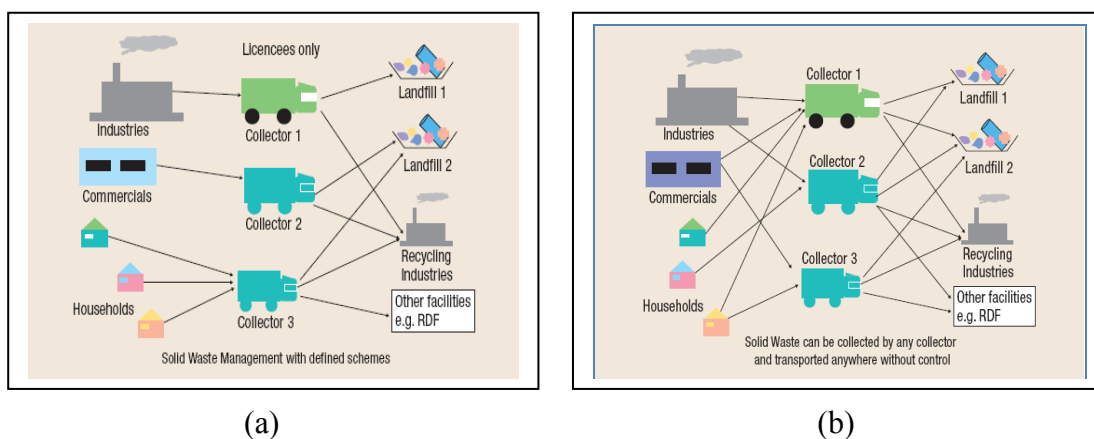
Licencees only

Industries

Collector 1

Landfill 1

Commercials

Collector 2

Landfill 2

Recycling Industries

Households

Collector 3

Other facilities e.g. RDF

Solid Waste Management with defined schemes

(a)

Industries

Collector 1

Landfill 1

Commercials

Collector 2

Landfill 2

Recycling Industries

Collector 3

Households

Other facilities e.g. RDF

Solid Waste can be collected by any collector and transported anywhere without control

(b)